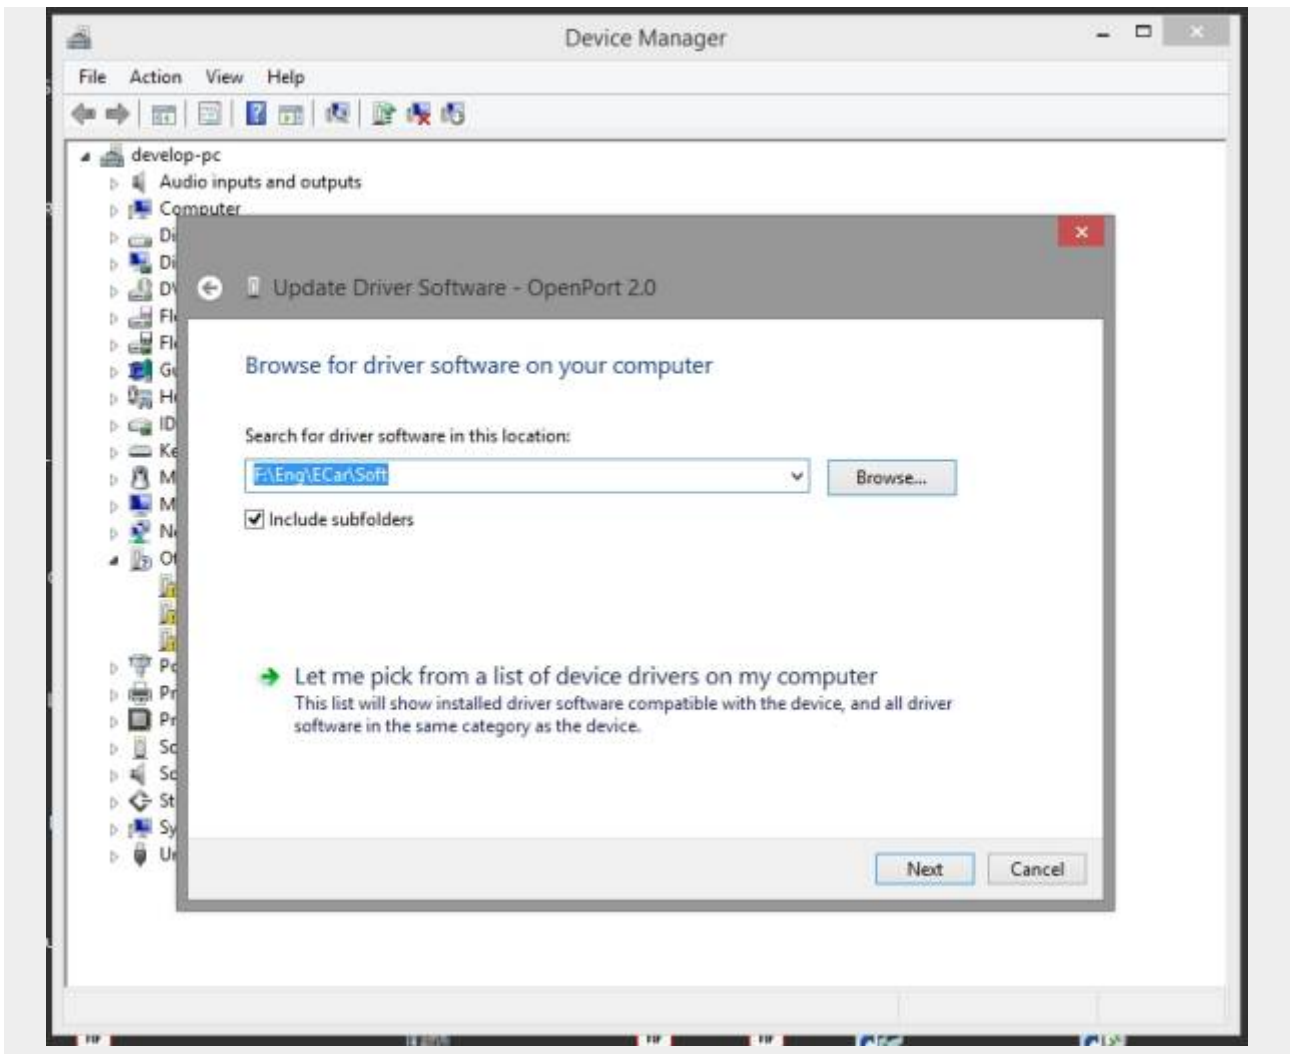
Device Manager

File Action View Help

develop-pc
Audio inputs and outputs
Computer
Di
Di
D
Fl
Fl
G
H
ID
K
M
M
N
O
P
Pr
Pr
S
S
St
Sy
U

Update Driver Software - OpenPort 2.0

Browse for driver software on your computer

Search for driver software in this location:

F:\Eng\ECar\Soft

Browse...

Include subfolders

Let me pick from a list of device drivers on my computer
This list will show installed driver software compatible with the device, and all driver software in the same category as the device.

Next Cancel